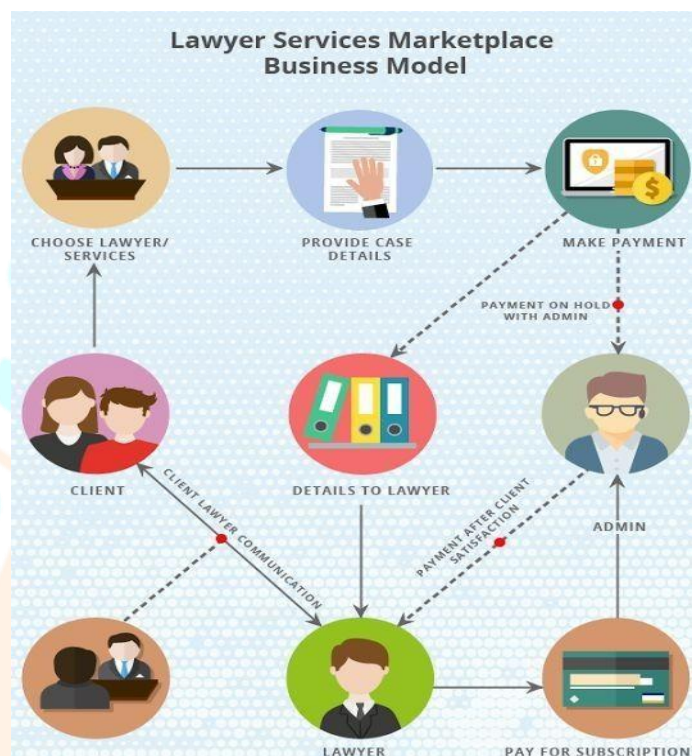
Lawyer Services Marketplace Business Model

CHOOSE LAWYER/ SERVICES

PROVIDE CASE DETAILS

MAKE PAYMENT

PAYMENT ON HOLD WITH ADMIN

CLIENT

DETAILS TO LAWYER

ADMIN

CLIENT LAWYER COMMUNICATION

PAYMENT AFTER CLIENT SATISFACTION

LAWYER

PAY FOR SUBSCRIPTION